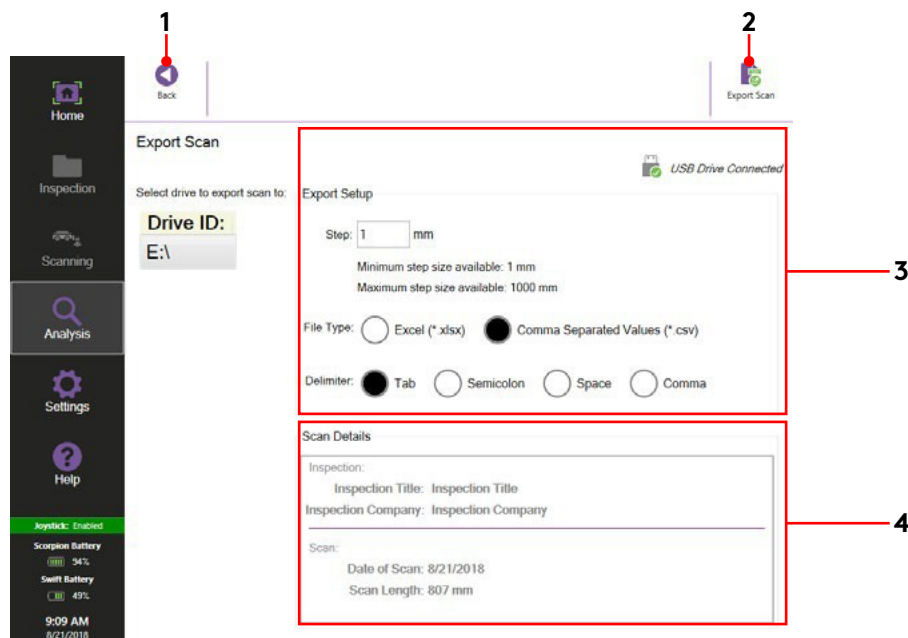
1

2

Home

Inspection

Scanning

Analysis

Settings

Help

Joystick: Enabled

Scorpion Battery

94%

Swift Battery

49%

9:09 AM

8/21/2018

Back

Export Scan

Export Scan

Select drive to export scan to:

| Drive ID: |
|---|
| E:\ |

USB Drive Connected

Export Setup

Step: 1 mm

Minimum step size available: 1 mm

Maximum step size available: 1000 mm

File Type: Excel (*.xlsx) Comma Separated Values (*.csv)

Delimiter: Tab Semicolon Space Comma

3

Scan Details

Inspection:

Inspection Title: Inspection Title

Inspection Company: Inspection Company

Scan:

Date of Scan: 8/21/2018

Scan Length: 807 mm

4